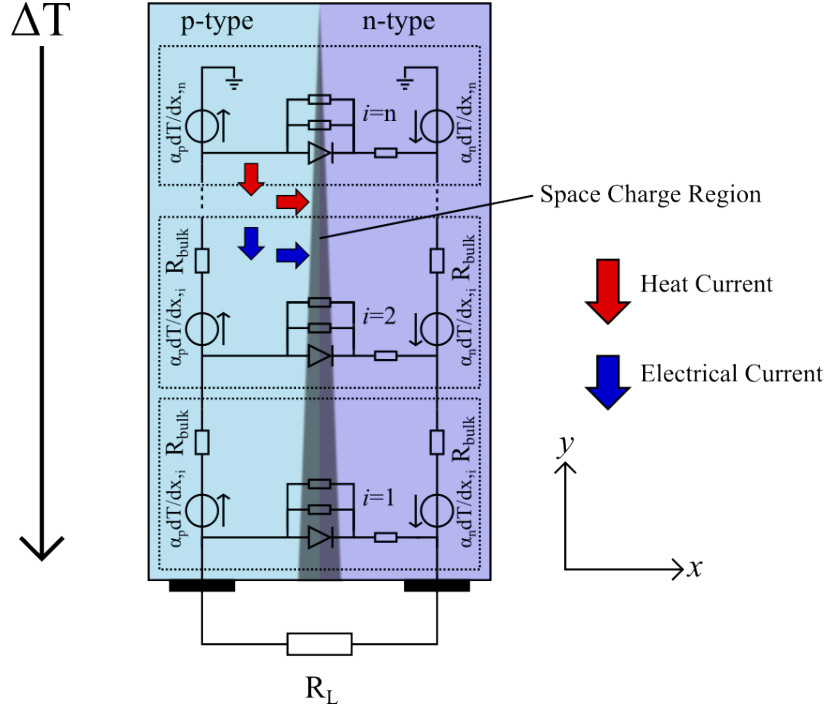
ΔT

p-type

n-type

$\alpha_p dT/dx_{,n}$

$i$=n

$\alpha_n dT/dx_{,n}$

Space Charge Region

$R_{bulk}$

$R_{bulk}$

Heat Current

$\alpha_p dT/dx_{,i}$

$i$=2

$\alpha_n dT/dx_{,i}$

Electrical Current

$R_{bulk}$

$R_{bulk}$

$y$

$\alpha_p dT/dx_{,i}$

$i$=1

$\alpha_n dT/dx_{,i}$

$x$

$R_L$